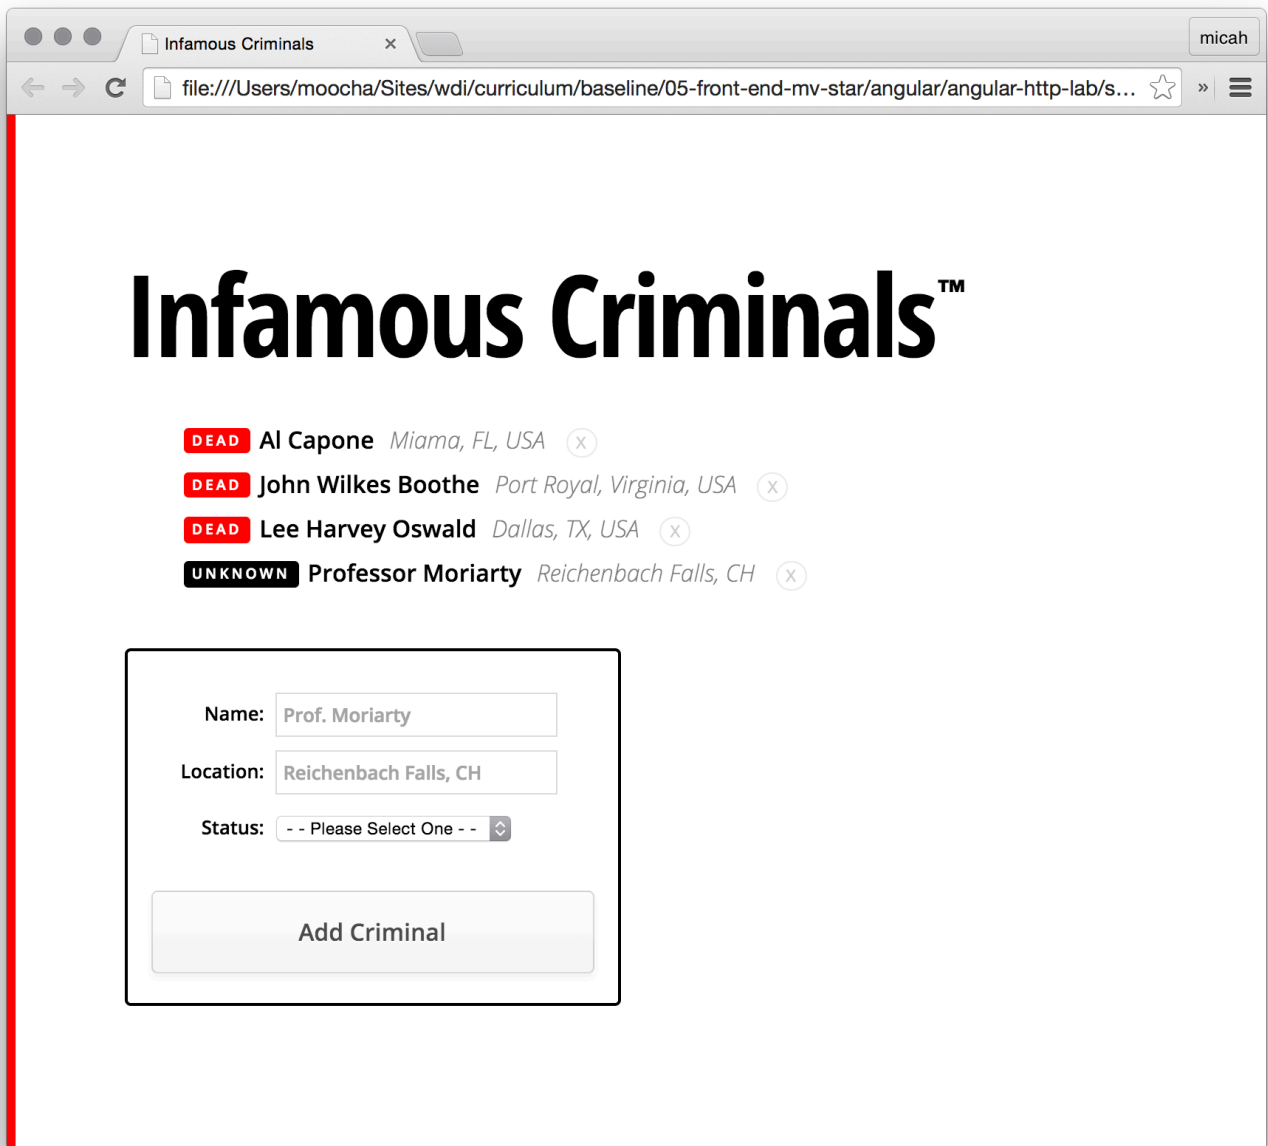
Infamous Criminals ×

micah

file:///Users/moocha/Sites/wdi/curriculum/baseline/05-front-end-mv-star/angular/angular-http-lab/s...

»

Infamous Criminals™

DEAD Al Capone Miama, FL, USA x

DEAD John Wilkes Boothe Port Royal, Virginia, USA x

DEAD Lee Harvey Oswald Dallas, TX, USA x

UNKNOWN Professor Moriarty Reichenbach Falls, CH x

Name: Prof. Moriarty

Location: Reichenbach Falls, CH

Status: - - Please Select One - -

Add Criminal